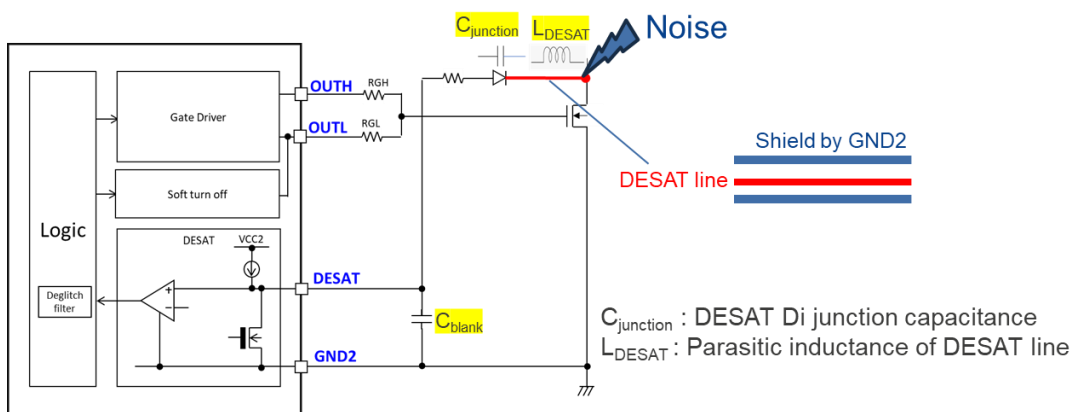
$C_{junction}$ $L_{DESAT}$ Noise

OUTH RGH

OUTL RGL

Gate Driver

Soft turn off

Logic

DESAT VCC2

Deglitch filter

DESAT

GND2

$C_{blank}$

Shield by GND2

DESAT line

$C_{junction}$ : DESAT Di junction capacitance
$L_{DESAT}$ : Parasitic inductance of DESAT line